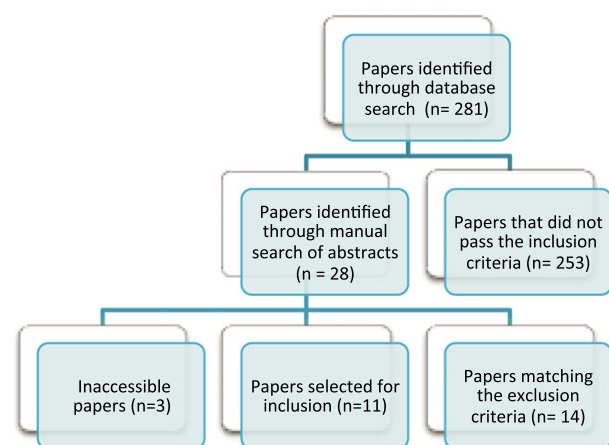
Papers identified through database search (n= 281)

Papers identified through manual search of abstracts (n = 28)

Papers that did not pass the inclusion criteria (n= 253)

Inaccessible papers (n=3)

Papers selected for inclusion (n=11)

Papers matching the exclusion criteria (n= 14)